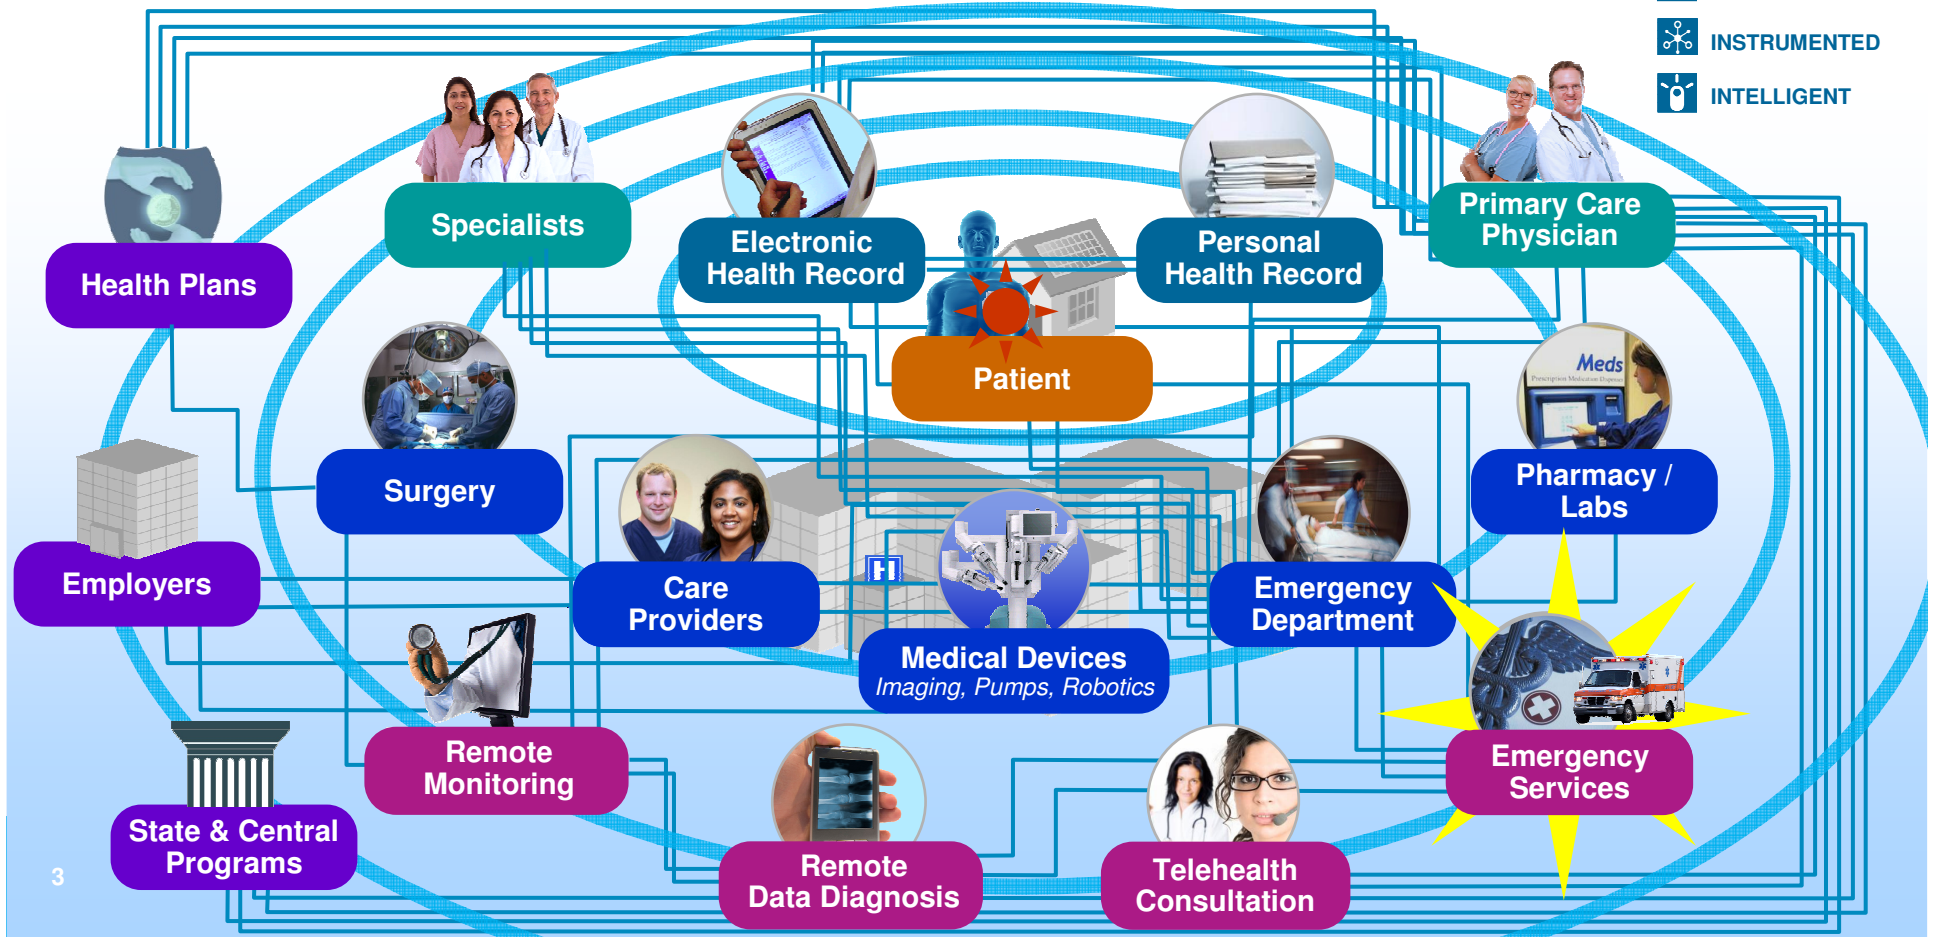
INSTRUMENTED

INTELLIGENT

Health Plans

Specialists

Electronic Health Record

Personal Health Record

Primary Care Physician

Patient

Surgery

Pharmacy / Labs

Meds

Employers

Care Providers

Medical Devices
Imaging, Pumps, Robotics

Emergency Department

Emergency Services

Remote Monitoring

State & Central Programs

Remote Data Diagnosis

Telehealth Consultation

3